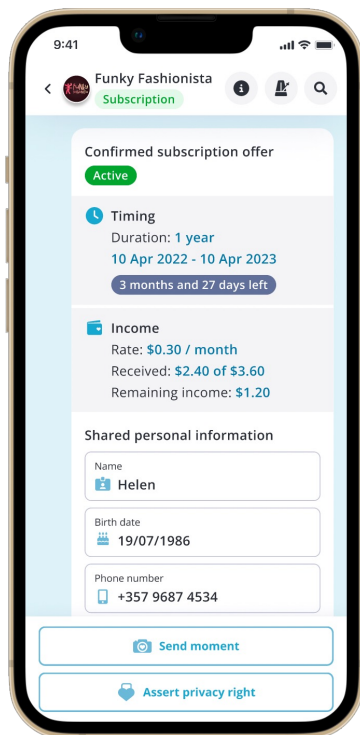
9:41

Funky Fashionista
Subscription

Confirmed subscription offer
Active

Timing
Duration: 1 year
10 Apr 2022 - 10 Apr 2023
3 months and 27 days left

Income
Rate: $0.30 / month
Received: $2.40 of $3.60
Remaining income: $1.20

Shared personal information
Name
Helen
Birth date
19/07/1986
Phone number
+357 9687 4534

Send moment

Assert privacy right